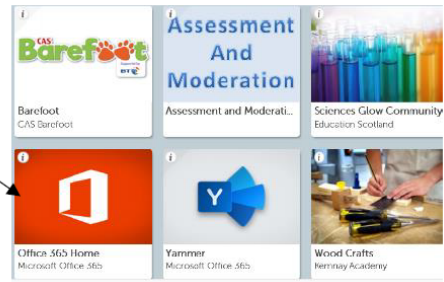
i
CAS Barefoot
Supported by BT

Barefoot
CAS Barefoot

i
Assessment And Moderation

Assessment and Moderati...

i

Sciences Glow Community
Education Scotland

i

Office 365 Home
Microsoft Office 365

i
Y

Yammer
Microsoft Office 365

i

Wood Crafts
Kemnay Academy